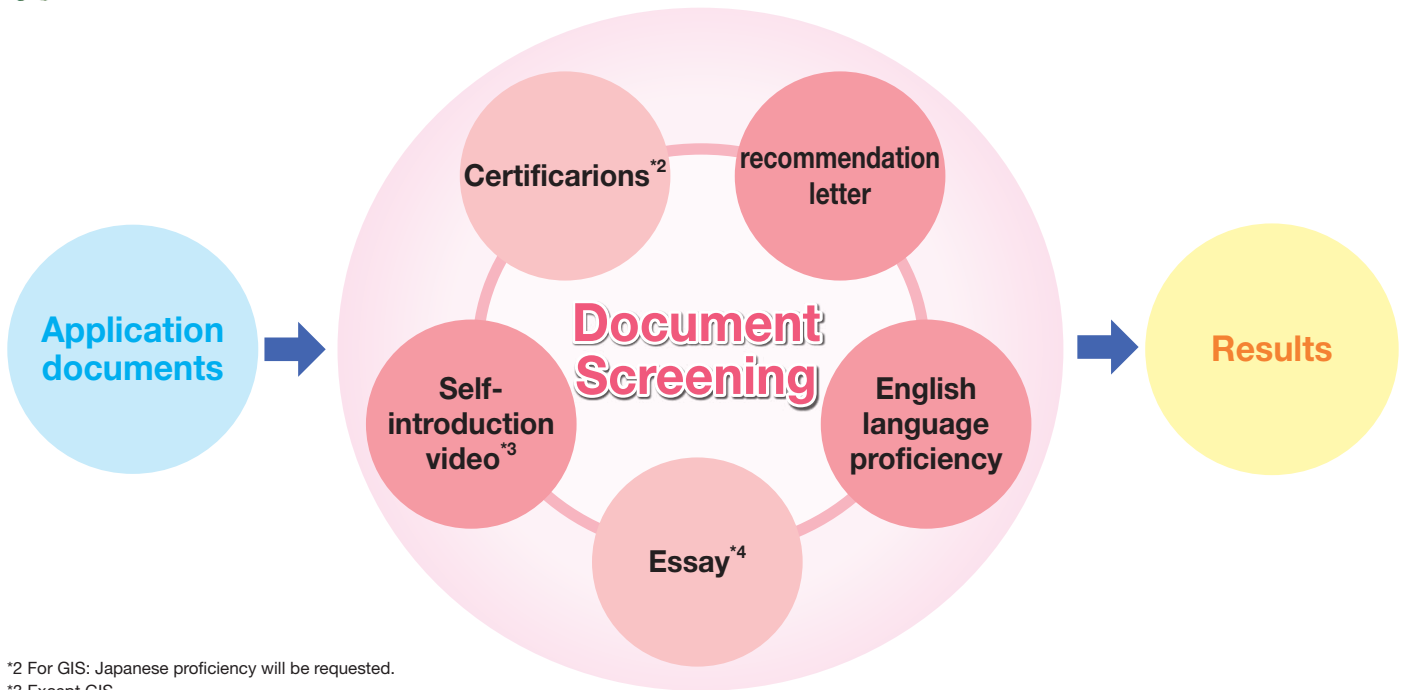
Application documents

Certificarions*2

recommendation letter

Document Screening

Self-introduction video*3

English language proficiency

Essay*4

Results

*2 For GIS: Japanese proficiency will be requested.
*3 Except GIS